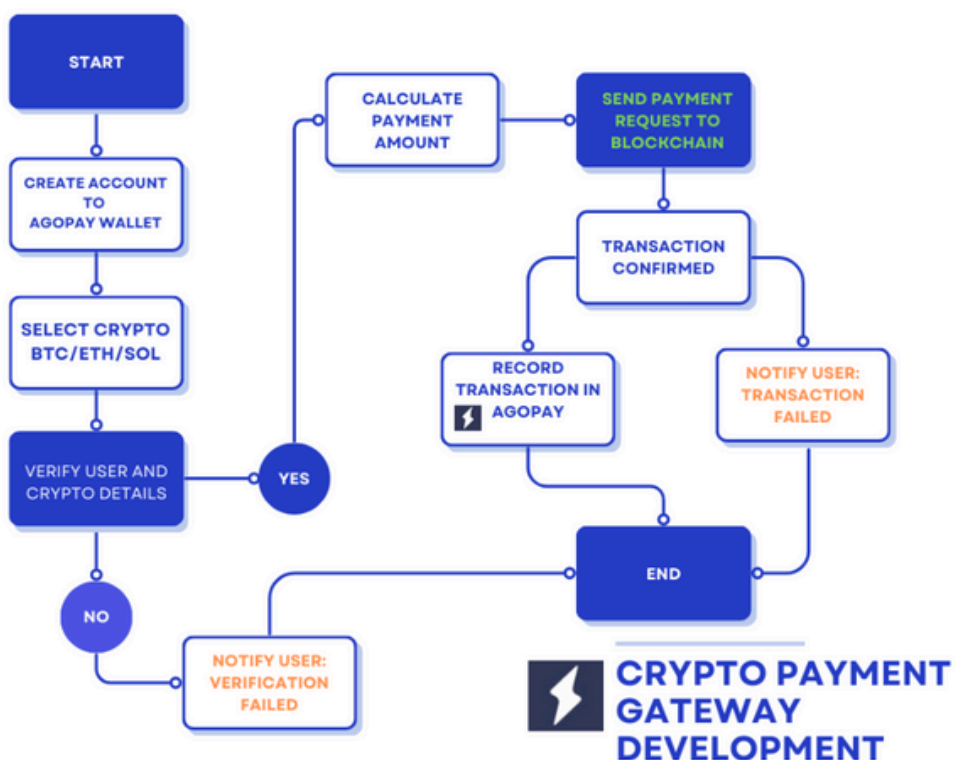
START

CREATE ACCOUNT TO AGOPAY WALLET

SELECT CRYPTO BTC/ETH/SOL

VERIFY USER AND CRYPTO DETAILS

YES

NO

NOTIFY USER: VERIFICATION FAILED

CALCULATE PAYMENT AMOUNT

SEND PAYMENT REQUEST TO BLOCKCHAIN

TRANSACTION CONFIRMED

RECORD TRANSACTION IN AGOPAY

NOTIFY USER: TRANSACTION FAILED

END

CRYPTO PAYMENT GATEWAY DEVELOPMENT